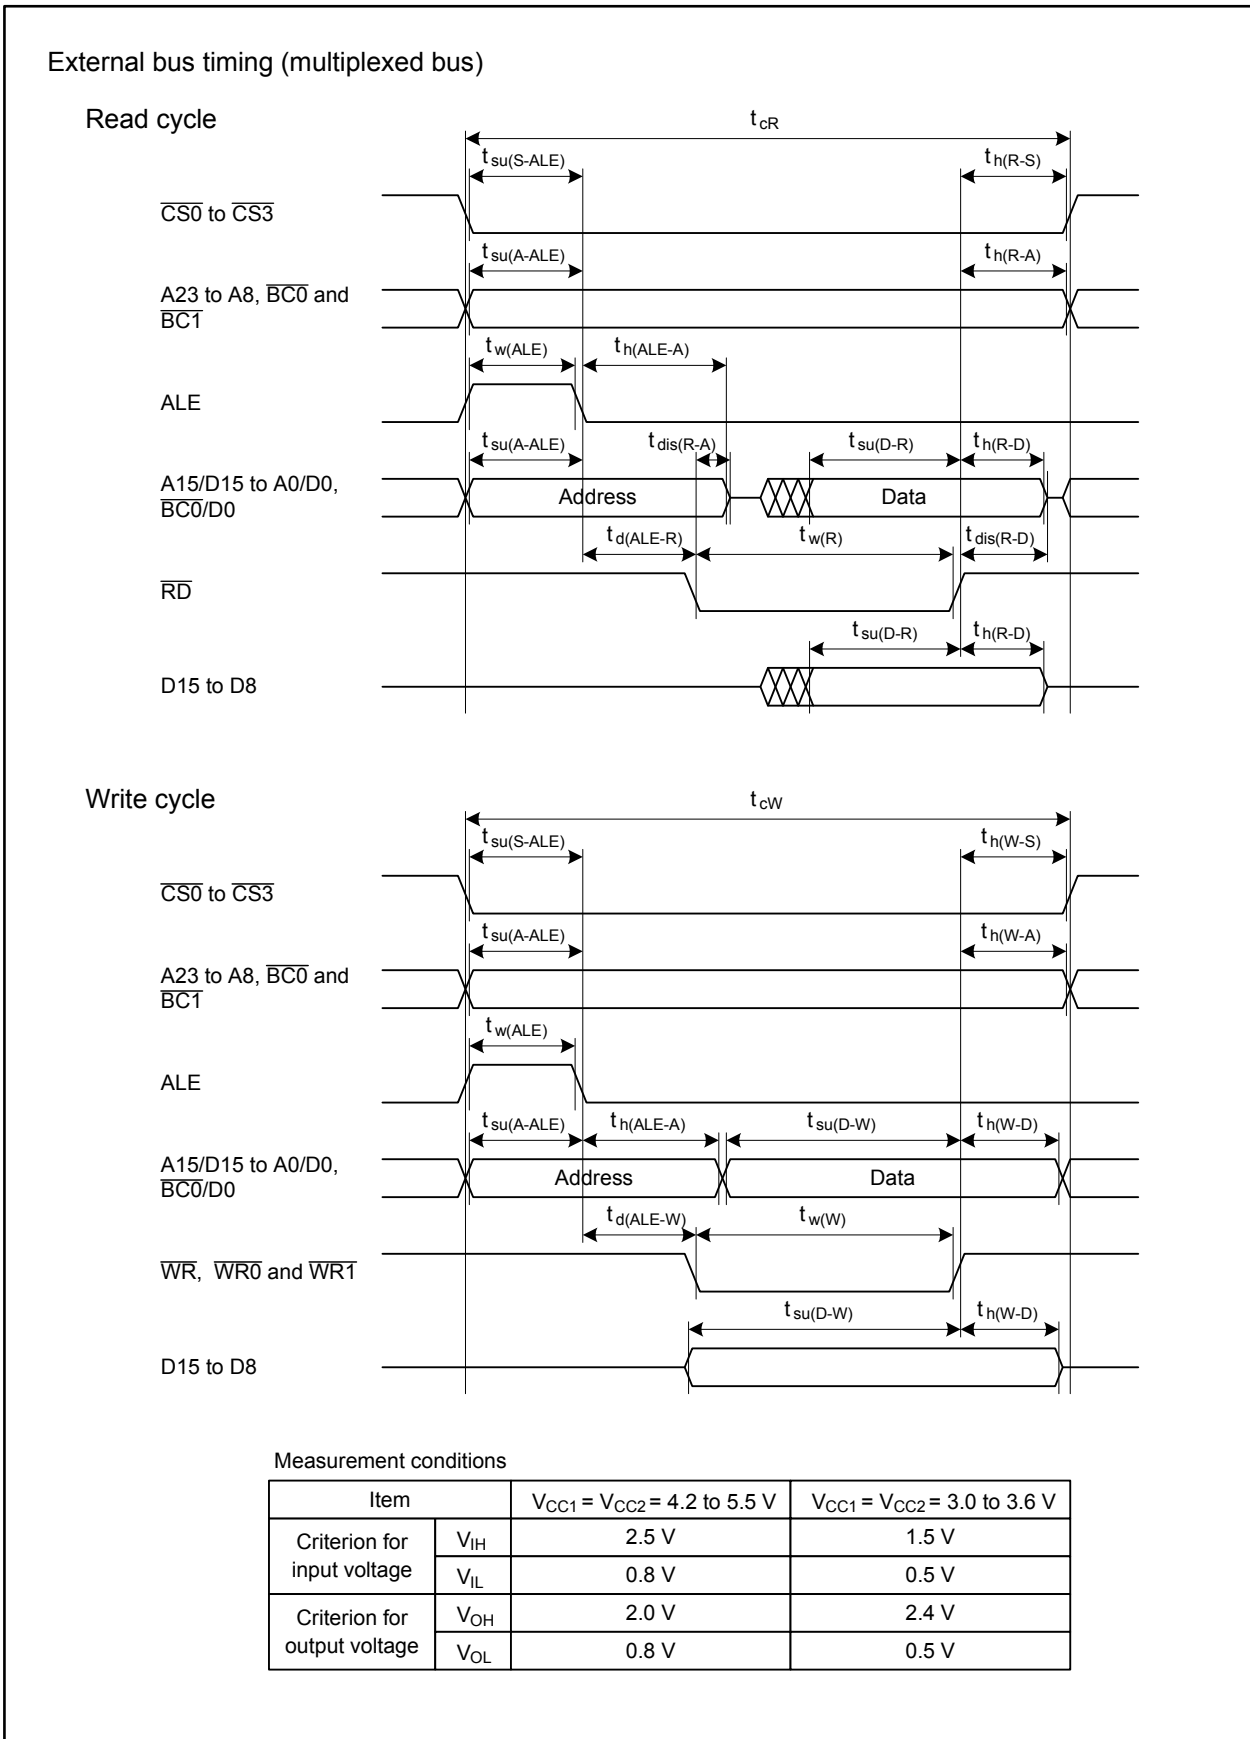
External bus timing (multiplexed bus)

Read cycle

$t_{cR}$

$t_{su(S-ALE)}$

$t_{h(R-S)}$

$\overline{CS0}$ to $\overline{CS3}$

$t_{su(A-ALE)}$

$t_{h(R-A)}$

A23 to A8, $\overline{BC0}$ and $\overline{BC1}$

$t_{w(ALE)}$

$t_{h(ALE-A)}$

ALE

$t_{su(A-ALE)}$

$t_{dis(R-A)}$

$t_{su(D-R)}$

$t_{h(R-D)}$

A15/D15 to A0/D0, $\overline{BC0}$/D0

Address

Data

$t_{d(ALE-R)}$

$t_{w(R)}$

$t_{dis(R-D)}$

$\overline{RD}$

$t_{su(D-R)}$

$t_{h(R-D)}$

D15 to D8

Write cycle

$t_{cW}$

$t_{su(S-ALE)}$

$t_{h(W-S)}$

$\overline{CS0}$ to $\overline{CS3}$

$t_{su(A-ALE)}$

$t_{h(W-A)}$

A23 to A8, $\overline{BC0}$ and $\overline{BC1}$

$t_{w(ALE)}$

ALE

$t_{su(A-ALE)}$

$t_{h(ALE-A)}$

$t_{su(D-W)}$

$t_{h(W-D)}$

A15/D15 to A0/D0, $\overline{BC0}$/D0

Address

Data

$t_{d(ALE-W)}$

$t_{w(W)}$

$\overline{WR}$, $\overline{WR0}$ and $\overline{WR1}$

$t_{su(D-W)}$

$t_{h(W-D)}$

D15 to D8

Measurement conditions

| Item | | $V_{CC1} = V_{CC2} = $ 4.2 to 5.5 V | $V_{CC1} = V_{CC2} = $ 3.0 to 3.6 V |
|---|---|---|---|
| Criterion for input voltage | $V_{IH}$ | 2.5 V | 1.5 V |
| | $V_{IL}$ | 0.8 V | 0.5 V |
| Criterion for output voltage | $V_{OH}$ | 2.0 V | 2.4 V |
| | $V_{OL}$ | 0.8 V | 0.5 V |